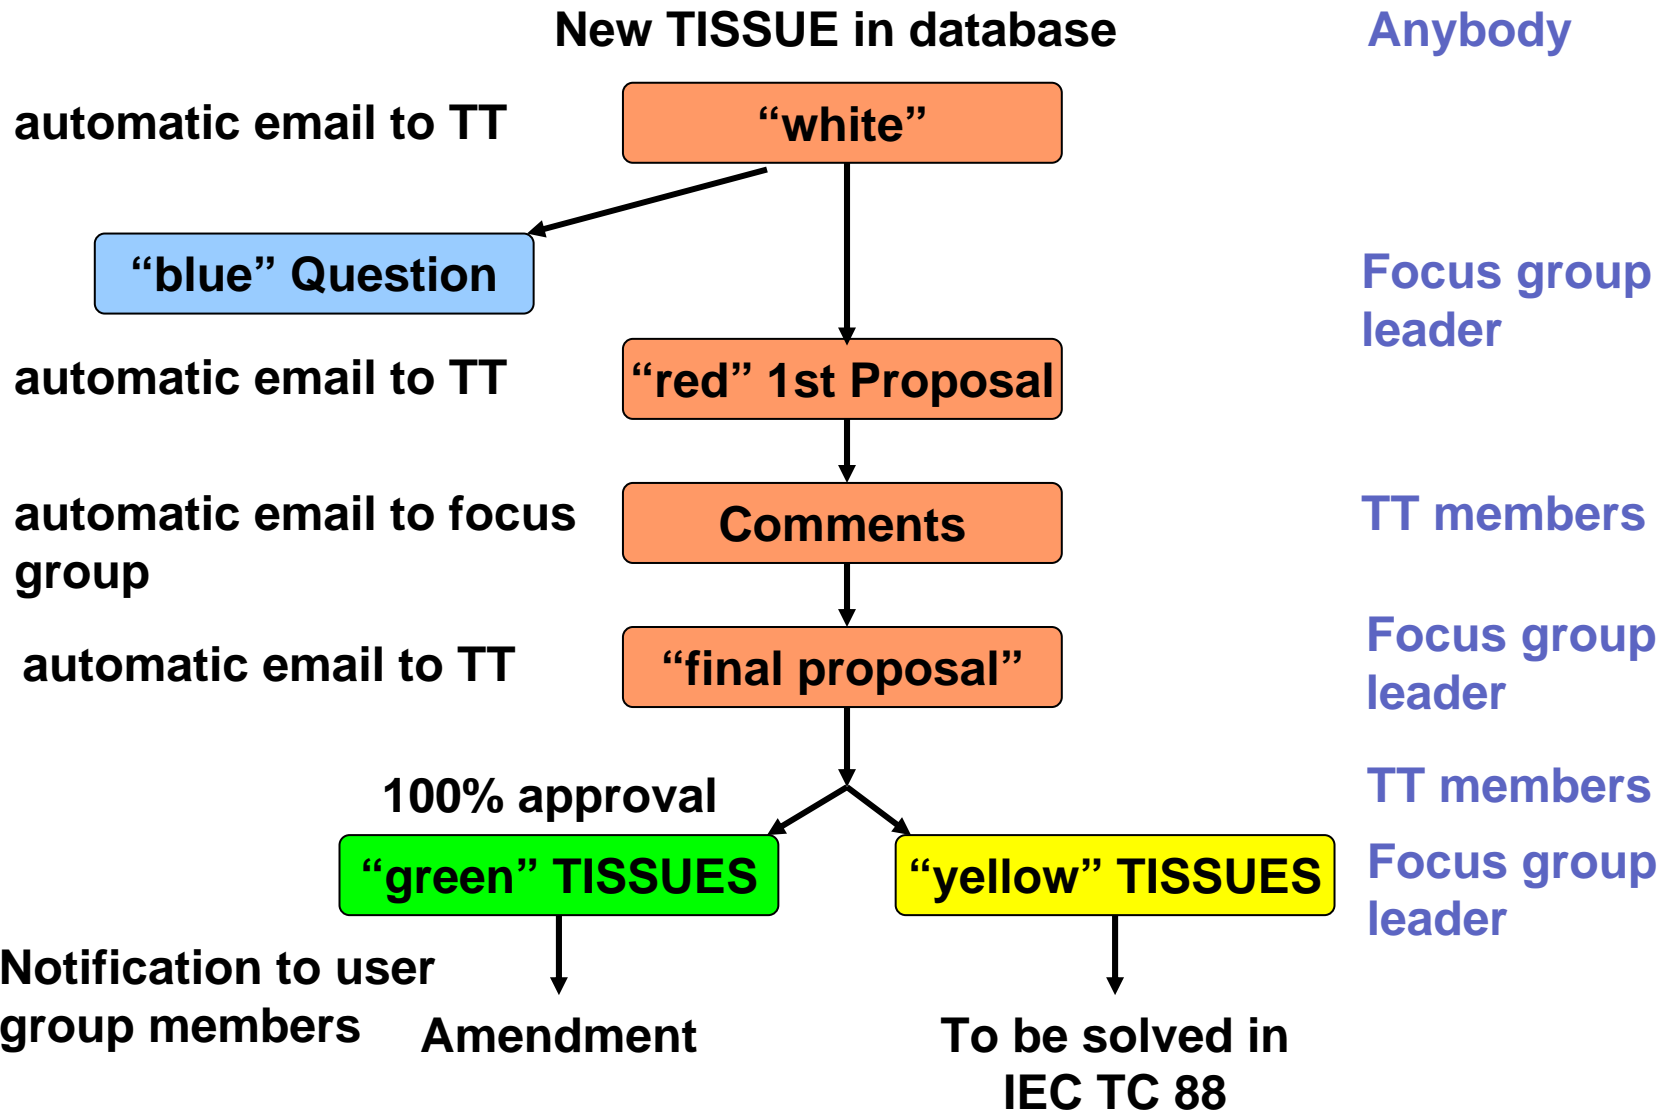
New TISSUE in database

Anybody

automatic email to TT

“white”

“blue” Question

Focus group leader

automatic email to TT

“red” 1st Proposal

automatic email to focus group

Comments

TT members

automatic email to TT

“final proposal”

Focus group leader

100% approval

TT members

“green” TISSUES

“yellow” TISSUES

Focus group leader

Notification to user group members

Amendment

To be solved in IEC TC 88